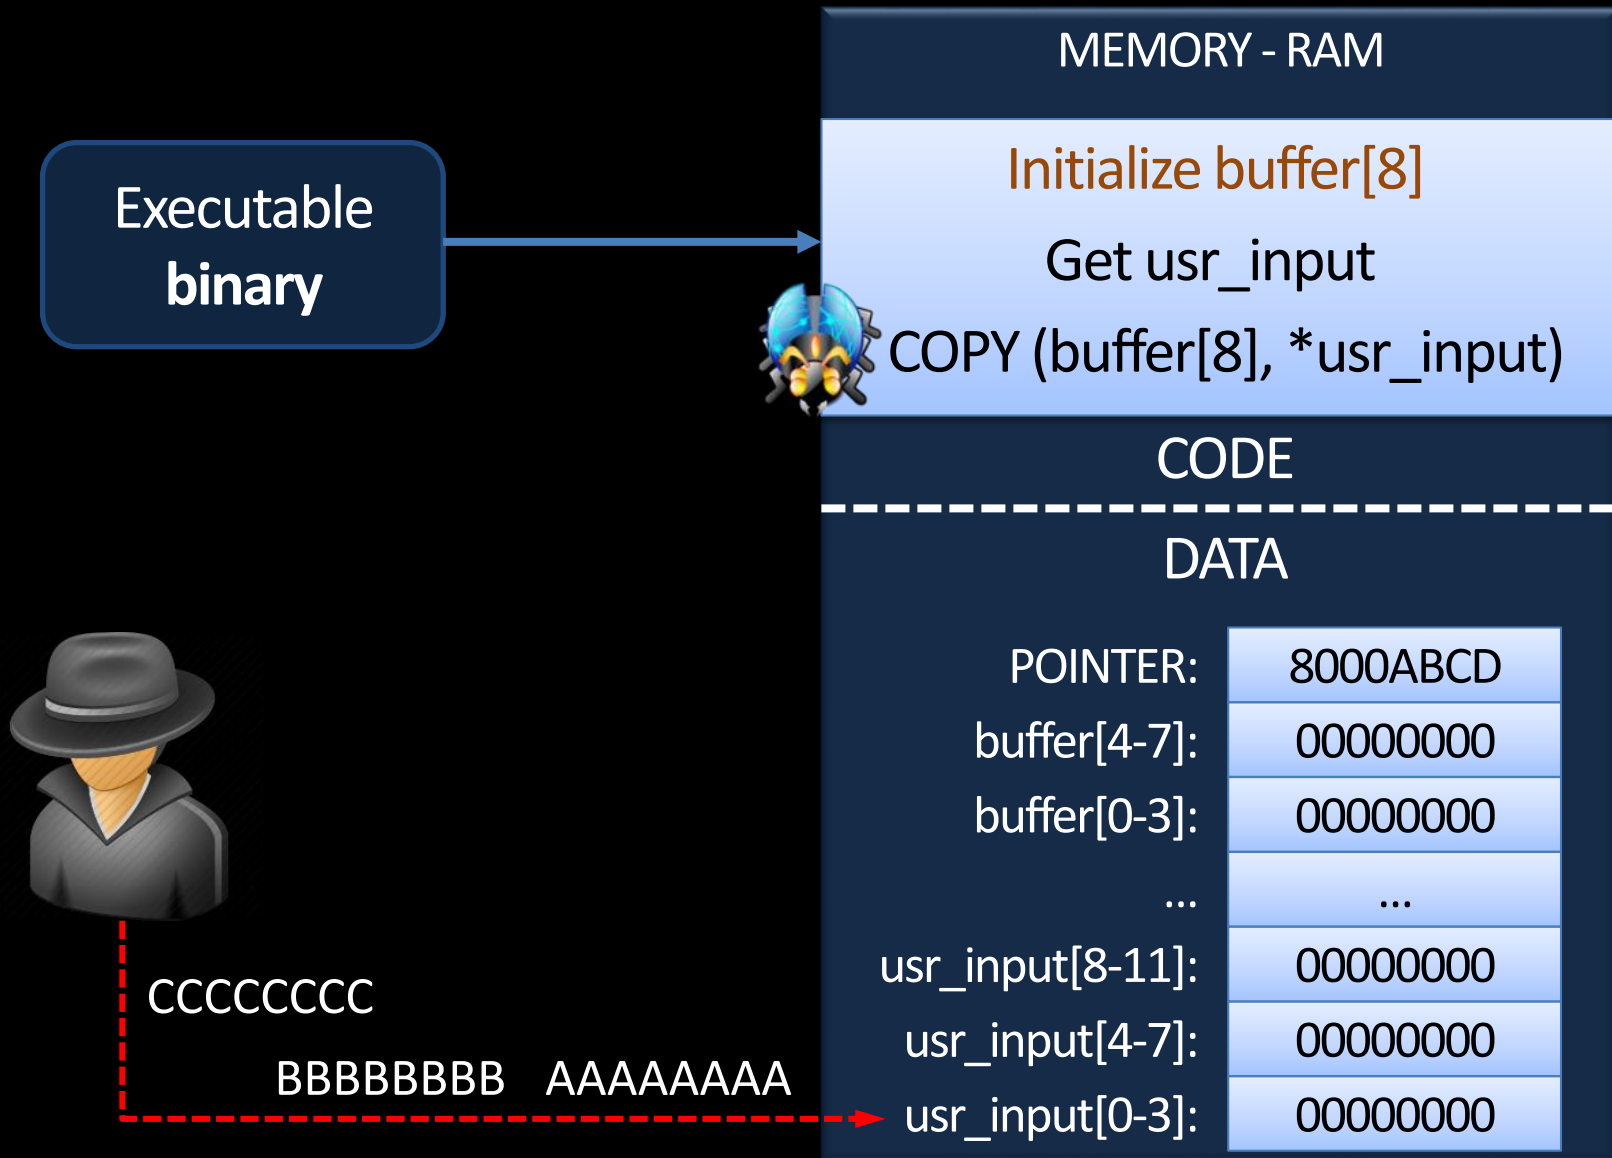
Executable binary

MEMORY - RAM

Initialize buffer[8]

Get usr_input

COPY (buffer[8], *usr_input)

CODE

DATA

| | |
|---|---|
| POINTER: | 8000ABCD |
| buffer[4-7]: | 00000000 |
| buffer[0-3]: | 00000000 |
| ... | ... |
| usr_input[8-11]: | 00000000 |
| usr_input[4-7]: | 00000000 |
| usr_input[0-3]: | 00000000 |

CCCCCCCC

BBBBBBBB AAAAAAAA